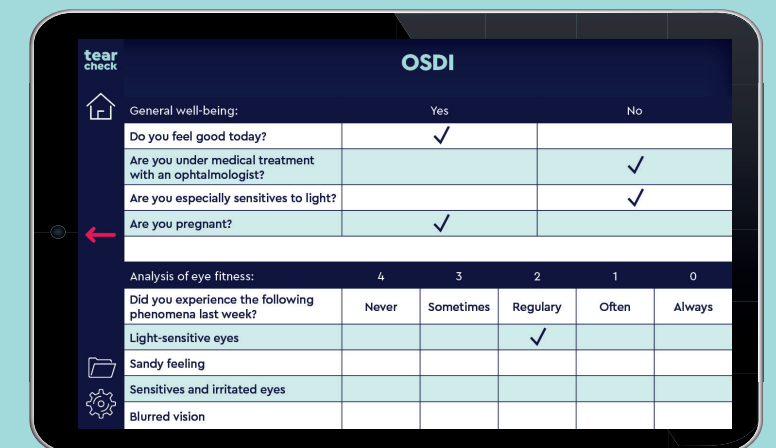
tear check

OSDI

| General well-being: | Yes | No |
|---|---|---|
| Do you feel good today? | ✓ | |
| Are you under medical treatment with an ophtalmologist? | | ✓ |
| Are you especially sensitives to light? | | ✓ |
| Are you pregnant? | ✓ | |

| Analysis of eye fitness: | 4 | 3 | 2 | 1 | 0 |
|---|---|---|---|---|---|
| Did you experience the following phenomena last week? | Never | Sometimes | Regulary | Often | Always |
| Light-sensitive eyes | | | ✓ | | |
| Sandy feeling | | | | | |
| Sensitives and irritated eyes | | | | | |
| Blurred vision | | | | | |